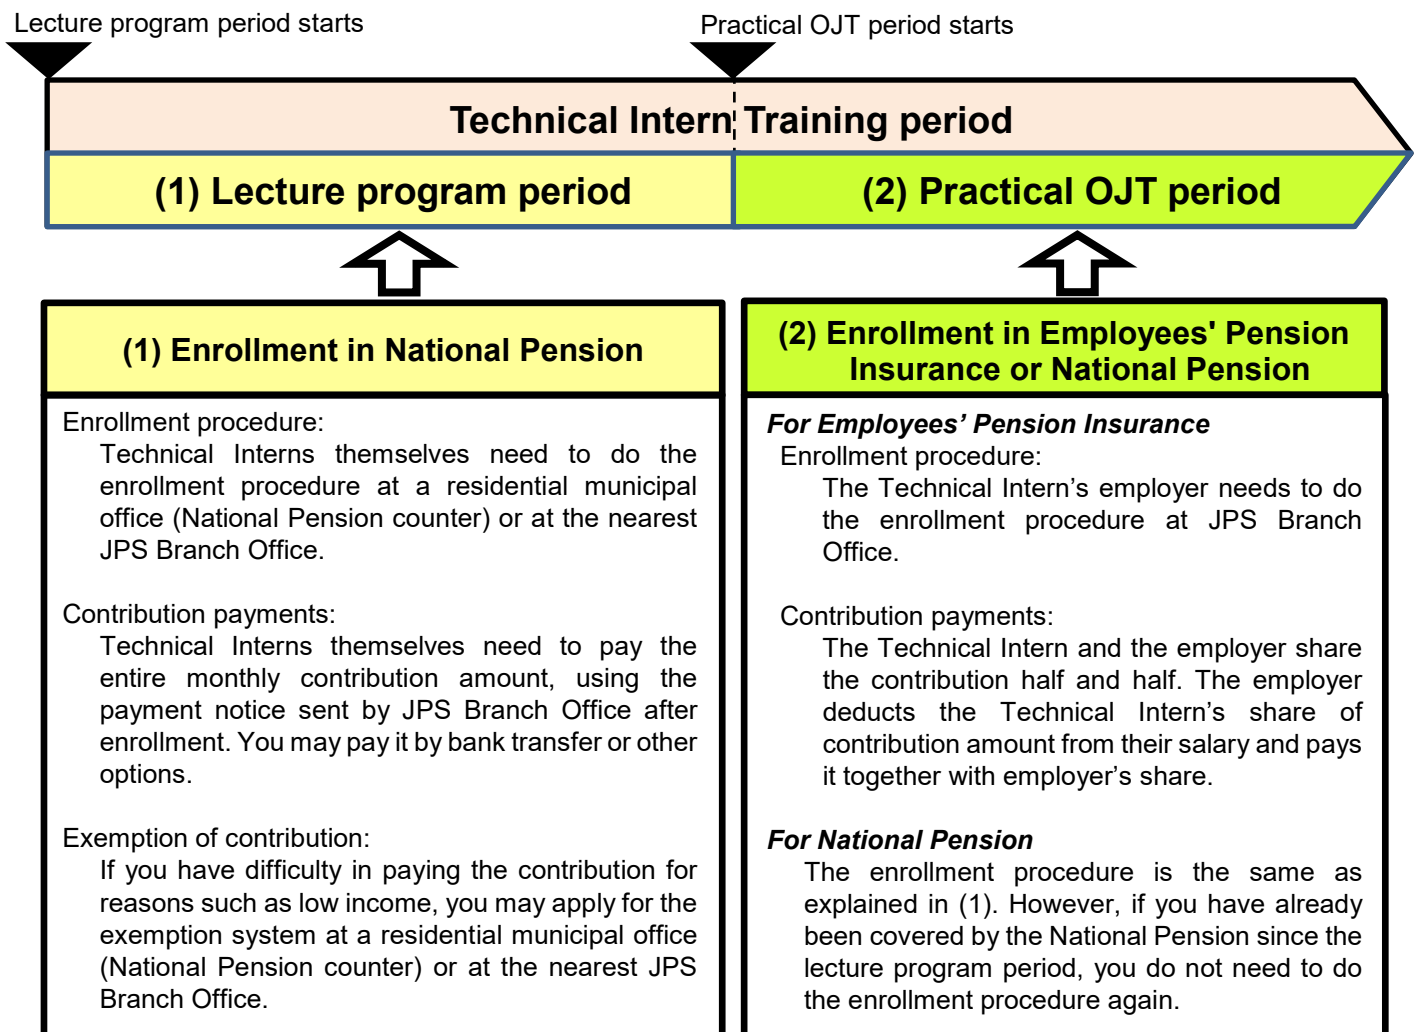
Lecture program period starts

Practical OJT period starts

Technical Intern Training period

(1) Lecture program period

(2) Practical OJT period

(1) Enrollment in National Pension

Enrollment procedure:
Technical Interns themselves need to do the enrollment procedure at a residential municipal office (National Pension counter) or at the nearest JPS Branch Office.

Contribution payments:
Technical Interns themselves need to pay the entire monthly contribution amount, using the payment notice sent by JPS Branch Office after enrollment. You may pay it by bank transfer or other options.

Exemption of contribution:
If you have difficulty in paying the contribution for reasons such as low income, you may apply for the exemption system at a residential municipal office (National Pension counter) or at the nearest JPS Branch Office.

(2) Enrollment in Employees' Pension Insurance or National Pension

For Employees' Pension Insurance
Enrollment procedure:
The Technical Intern's employer needs to do the enrollment procedure at JPS Branch Office.

Contribution payments:
The Technical Intern and the employer share the contribution half and half. The employer deducts the Technical Intern's share of contribution amount from their salary and pays it together with employer's share.

For National Pension
The enrollment procedure is the same as explained in (1). However, if you have already been covered by the National Pension since the lecture program period, you do not need to do the enrollment procedure again.